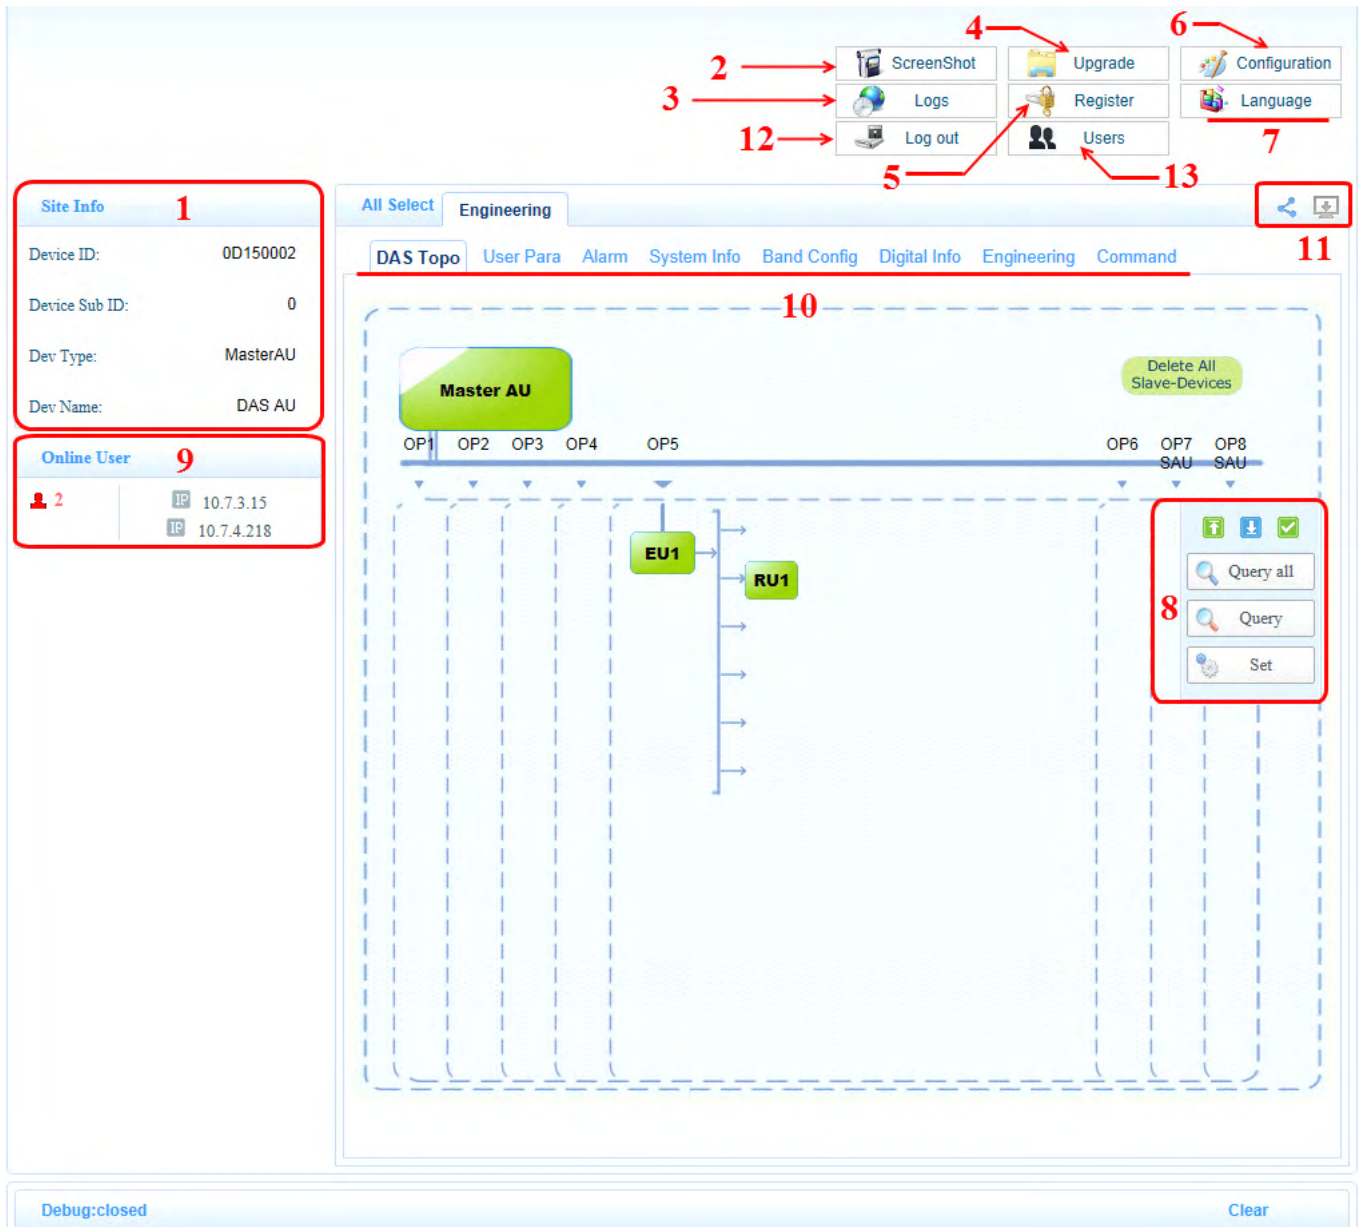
4 6
2 ScreenShot Upgrade Configuration
3 Logs Register Language
12 Log out Users
7
5 13

Site Info 1
Device ID: 0D150002
Device Sub ID: 0
Dev Type: MasterAU
Dev Name: DAS AU

Online User 9
2
10.7.3.15
10.7.4.218

All Select Engineering
11
DAS Topo User Para Alarm System Info Band Config Digital Info Engineering Command
10

Master AU
Delete All Slave-Devices
OP1 OP2 OP3 OP4 OP5 OP6 OP7 SAU OP8 SAU
EU1
RU1
8
Query all
Query
Set

Debug:closed
Clear